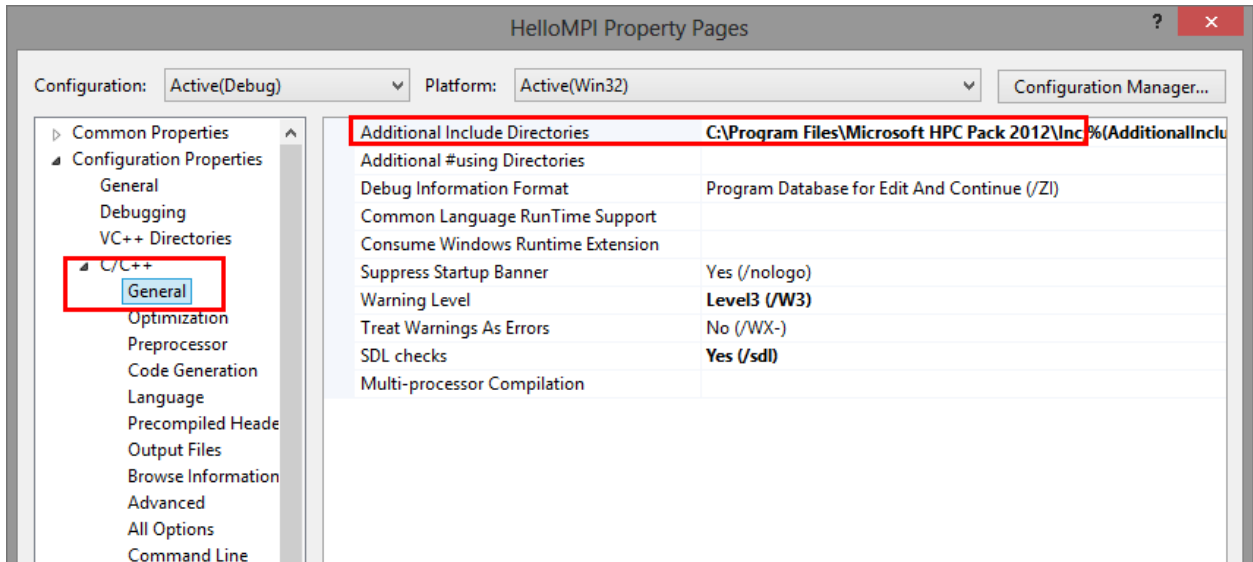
HelloMPI Property Pages

?

Configuration: Active(Debug)

Platform: Active(Win32)

Configuration Manager...

Common Properties
Configuration Properties
General
Debugging
VC++ Directories
C/C++
General
Optimization
Preprocessor
Code Generation
Language
Precompiled Heade
Output Files
Browse Information
Advanced
All Options
Command Line

| | |
|---|---|
| Additional Include Directories | C:\Program Files\Microsoft HPC Pack 2012\Inc %(AdditionalInclu |
| Additional #using Directories | |
| Debug Information Format | Program Database for Edit And Continue (/ZI) |
| Common Language RunTime Support | |
| Consume Windows Runtime Extension | |
| Suppress Startup Banner | Yes (/nologo) |
| Warning Level | Level3 (/W3) |
| Treat Warnings As Errors | No (/WX-) |
| SDL checks | Yes (/sdl) |
| Multi-processor Compilation | |